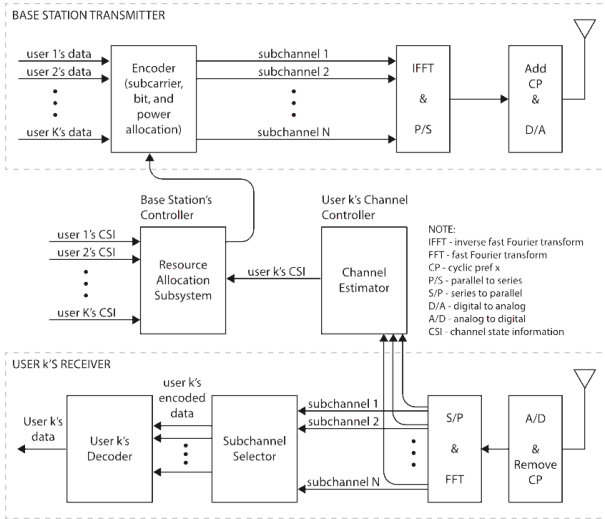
BASE STATION TRANSMITTER

user 1's data
user 2's data
user K's data

Encoder (subcarrier, bit, and power allocation)

subchannel 1
subchannel 2
subchannel N

IFFT & P/S

Add CP & D/A

Base Station's Controller

user 1's CSI
user 2's CSI
user K's CSI

Resource Allocation Subsystem

user k's CSI

User k's Channel Controller

Channel Estimator

NOTE:
IFFT - inverse fast Fourier transform
FFT - fast Fourier transform
CP - cyclic pref x
P/S - parallel to series
S/P - series to parallel
D/A - digital to analog
A/D - analog to digital
CSI - channel state information

USER k'S RECEIVER

user k's encoded data

User k's data

User k's Decoder

Subchannel Selector

subchannel 1
subchannel 2
subchannel N

S/P & FFT

A/D & Remove CP